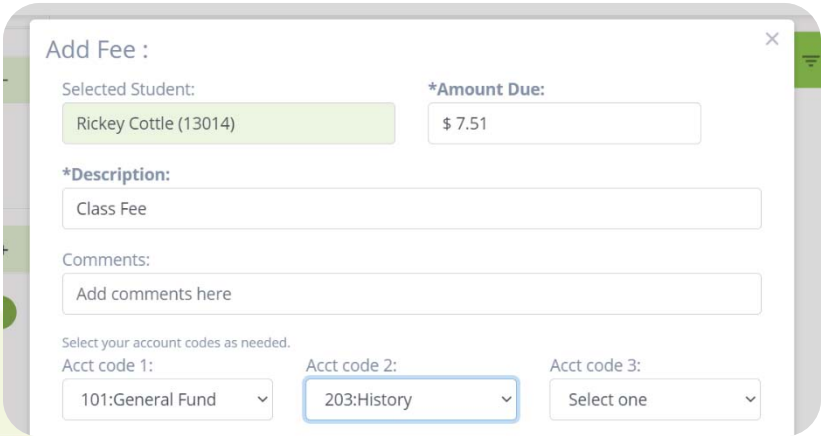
Add Fee :

×

Selected Student:

Rickey Cottle (13014)

*Amount Due:

$ 7.51

*Description:

Class Fee

Comments:

Add comments here

Select your account codes as needed.

Acct code 1:

101:General Fund

Acct code 2:

203:History

Acct code 3:

Select one